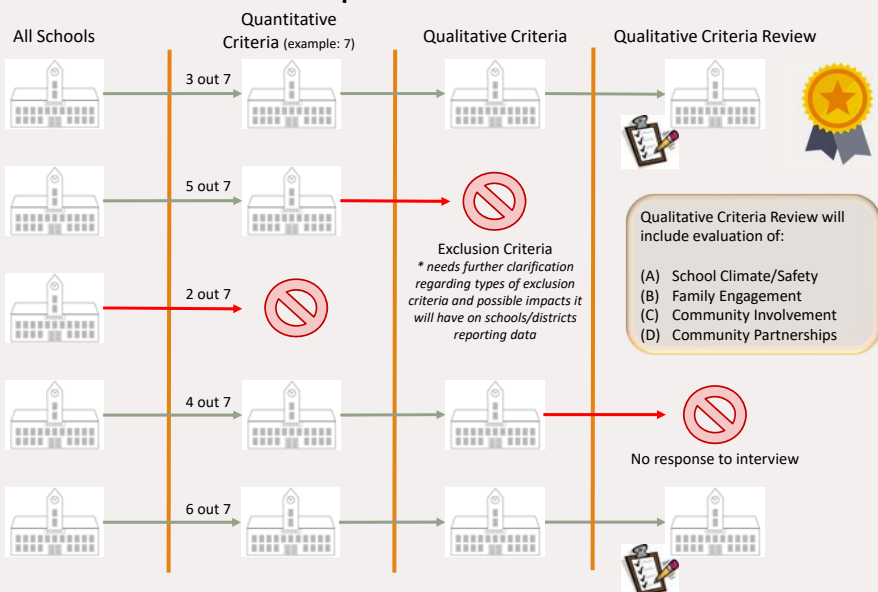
All Schools

Quantitative Criteria (example: 7)

Qualitative Criteria

Qualitative Criteria Review

3 out 7

5 out 7

2 out 7

4 out 7

6 out 7

Exclusion Criteria
* needs further clarification regarding types of exclusion criteria and possible impacts it will have on schools/districts reporting data

Qualitative Criteria Review will include evaluation of:

(A) School Climate/Safety
(B) Family Engagement
(C) Community Involvement
(D) Community Partnerships

No response to interview